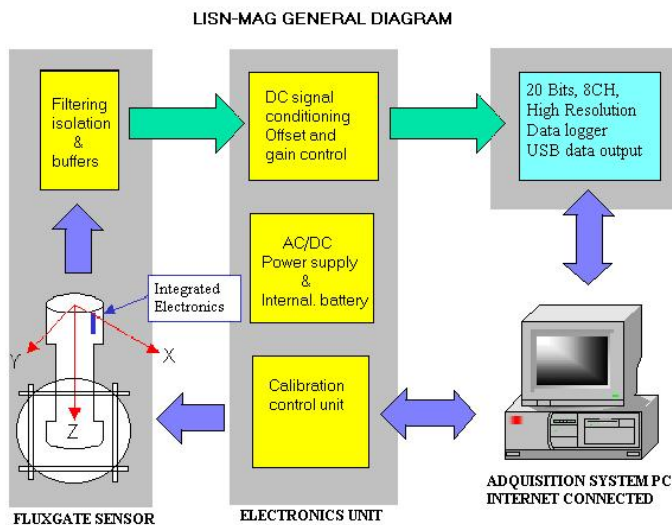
LISN-MAG GENERAL DIAGRAM

Filtering isolation & buffers

DC signal conditioning Offset and gain control

20 Bits, 8CH, High Resolution Data logger USB data output

AC/DC Power supply & Internal. battery

Integrated Electronics

Y

X

Z

Calibration control unit

FLUXGATE SENSOR

ELECTRONICS UNIT

ADQUISITION SYSTEM PC INTERNET CONNECTED